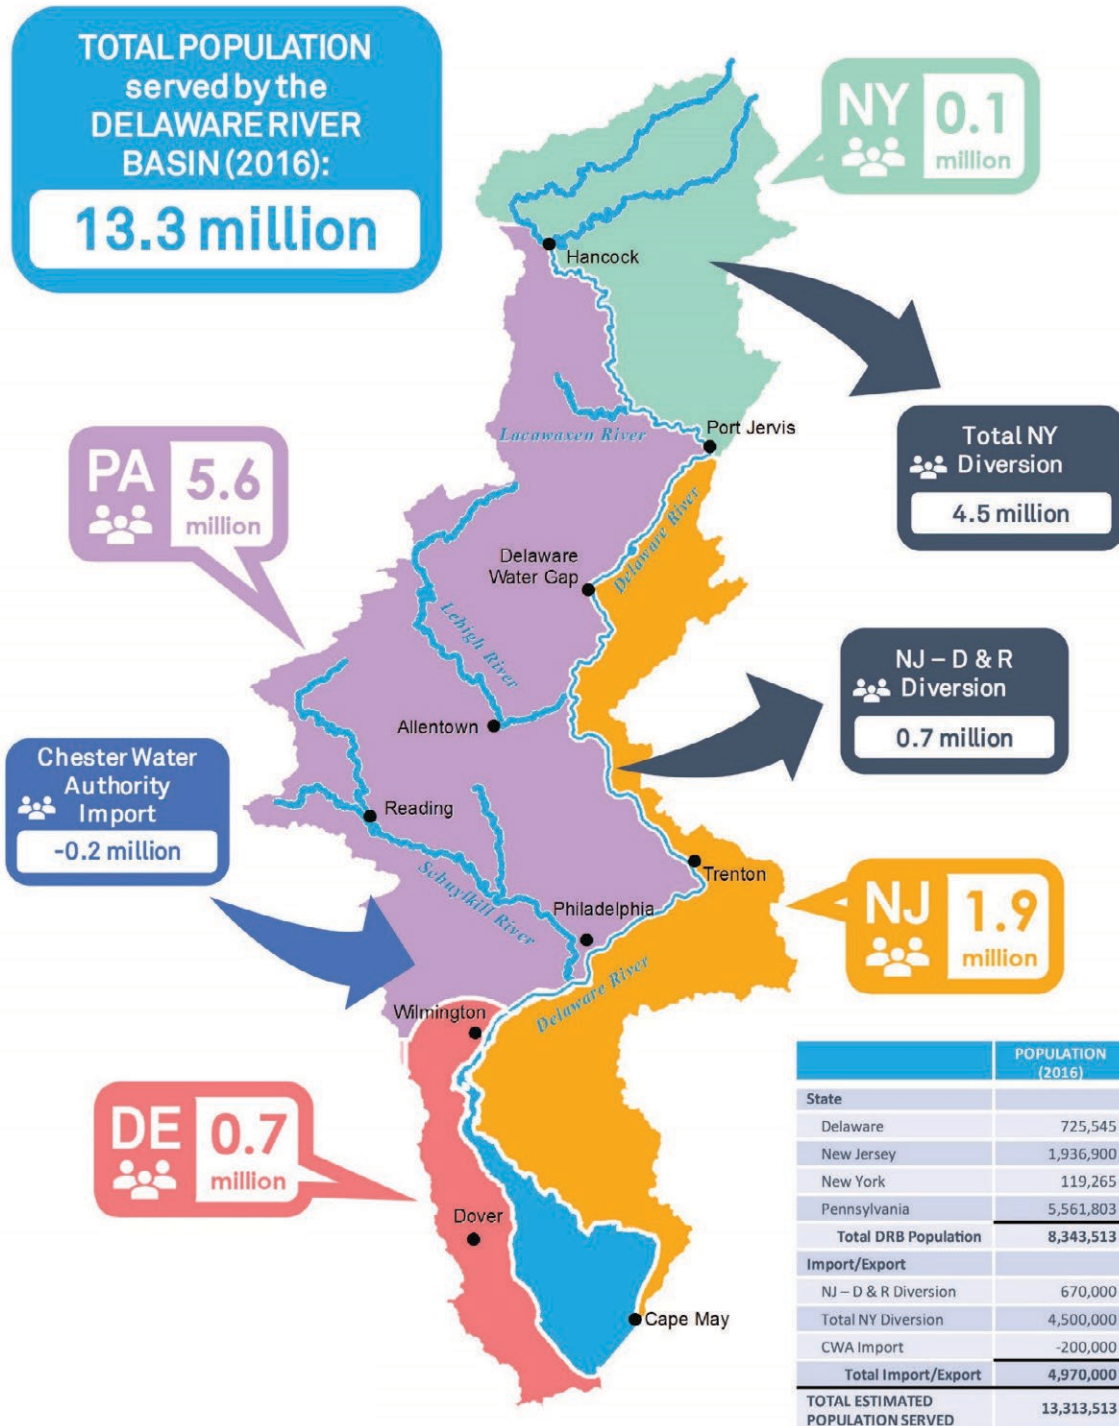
TOTAL POPULATION served by the DELAWARE RIVER BASIN (2016):

13.3 million

NY 0.1 million

Hancock

Total NY Diversion

4.5 million

Lacawaxen River

Port Jervis

PA 5.6 million

Delaware Water Gap

Delaware River

Lehigh River

NJ – D & R Diversion

0.7 million

Allentown

Chester Water Authority Import

-0.2 million

Reading

Schuylkill River

Trenton

Philadelphia

NJ 1.9 million

Wilmington

Delaware River

DE 0.7 million

Dover

Cape May

| | POPULATION (2016) |
|---|---|
| State | |
| Delaware | 725,545 |
| New Jersey | 1,936,900 |
| New York | 119,265 |
| Pennsylvania | 5,561,803 |
| Total DRB Population | 8,343,513 |
| Import/Export | |
| NJ – D & R Diversion | 670,000 |
| Total NY Diversion | 4,500,000 |
| CWA Import | -200,000 |
| Total Import/Export | 4,970,000 |
| TOTAL ESTIMATED POPULATION SERVED | 13,313,513 |